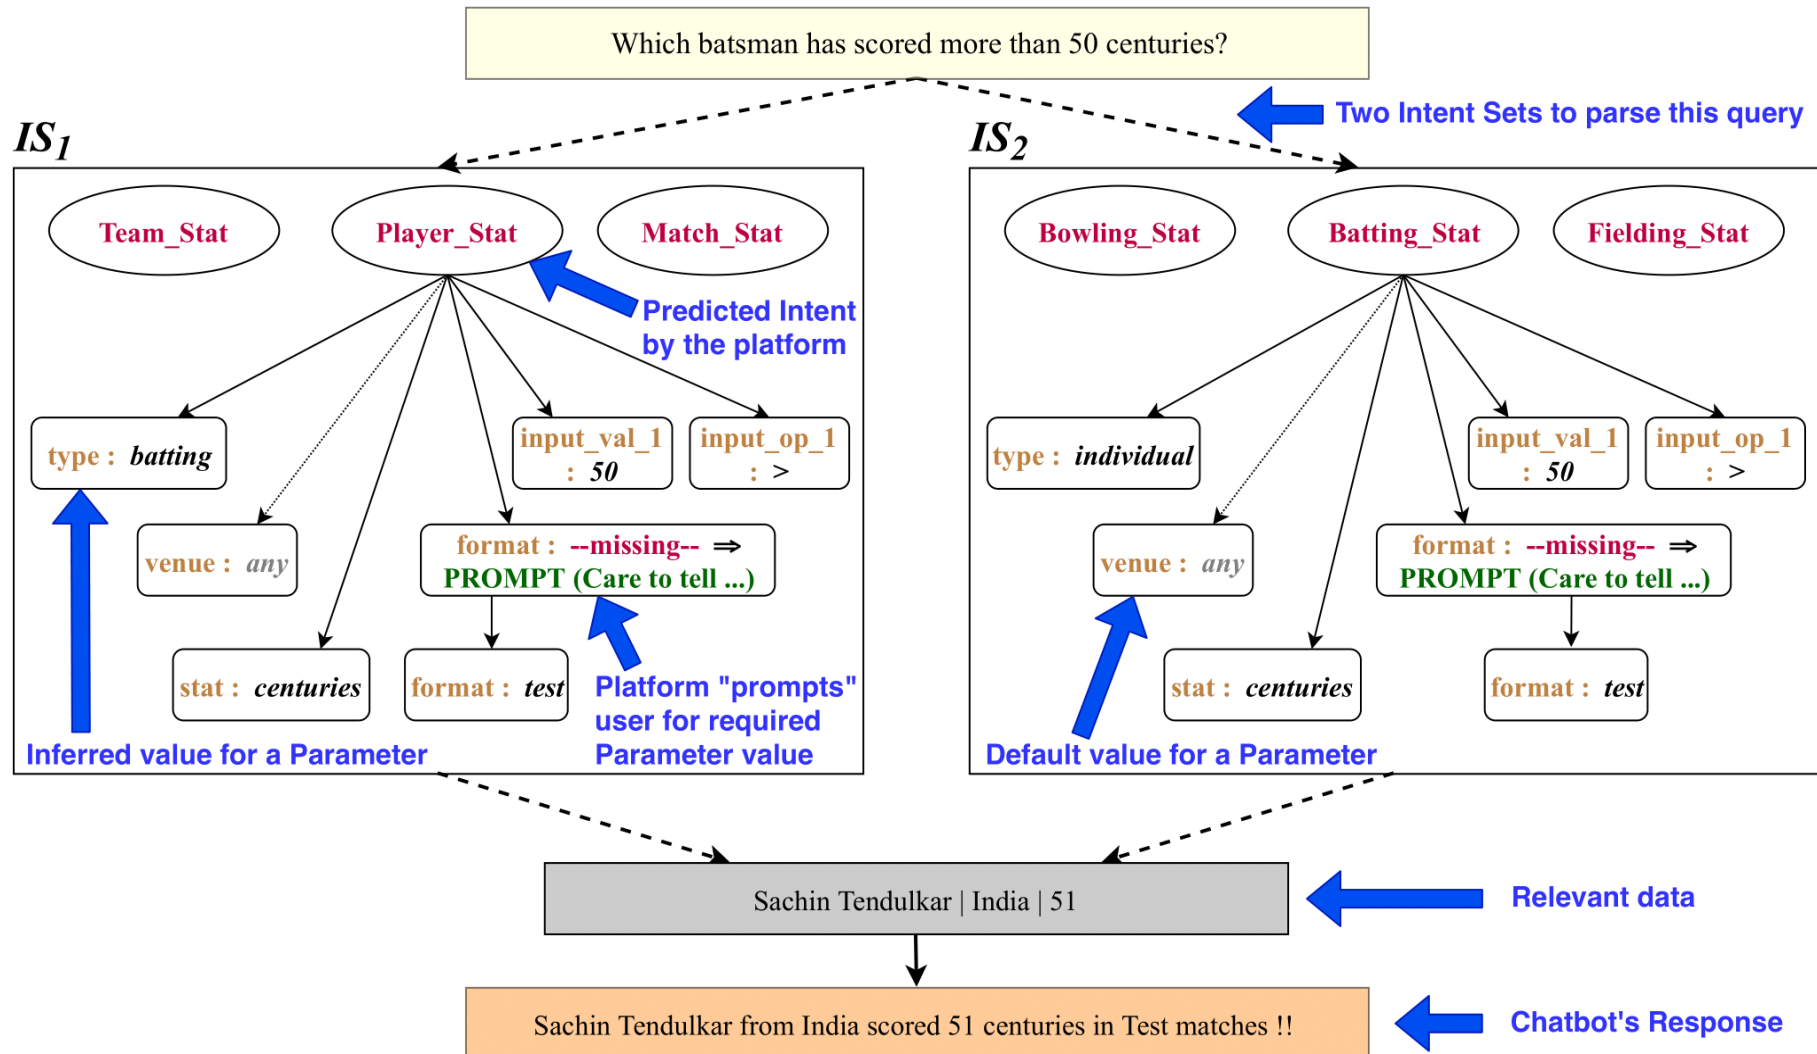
Which batsman has scored more than 50 centuries?

Two Intent Sets to parse this query

$IS_1$

Team_Stat

Player_Stat

Match_Stat

Predicted Intent by the platform

type : batting

input_val_1 : 50

input_op_1 : >

venue : any

format : --missing-- ⇒ PROMPT (Care to tell ...)

stat : centuries

format : test

Platform "prompts" user for required Parameter value

Inferred value for a Parameter

$IS_2$

Bowling_Stat

Batting_Stat

Fielding_Stat

type : individual

input_val_1 : 50

input_op_1 : >

venue : any

format : --missing-- ⇒ PROMPT (Care to tell ...)

stat : centuries

format : test

Default value for a Parameter

Sachin Tendulkar | India | 51

Relevant data

Sachin Tendulkar from India scored 51 centuries in Test matches !!

Chatbot's Response